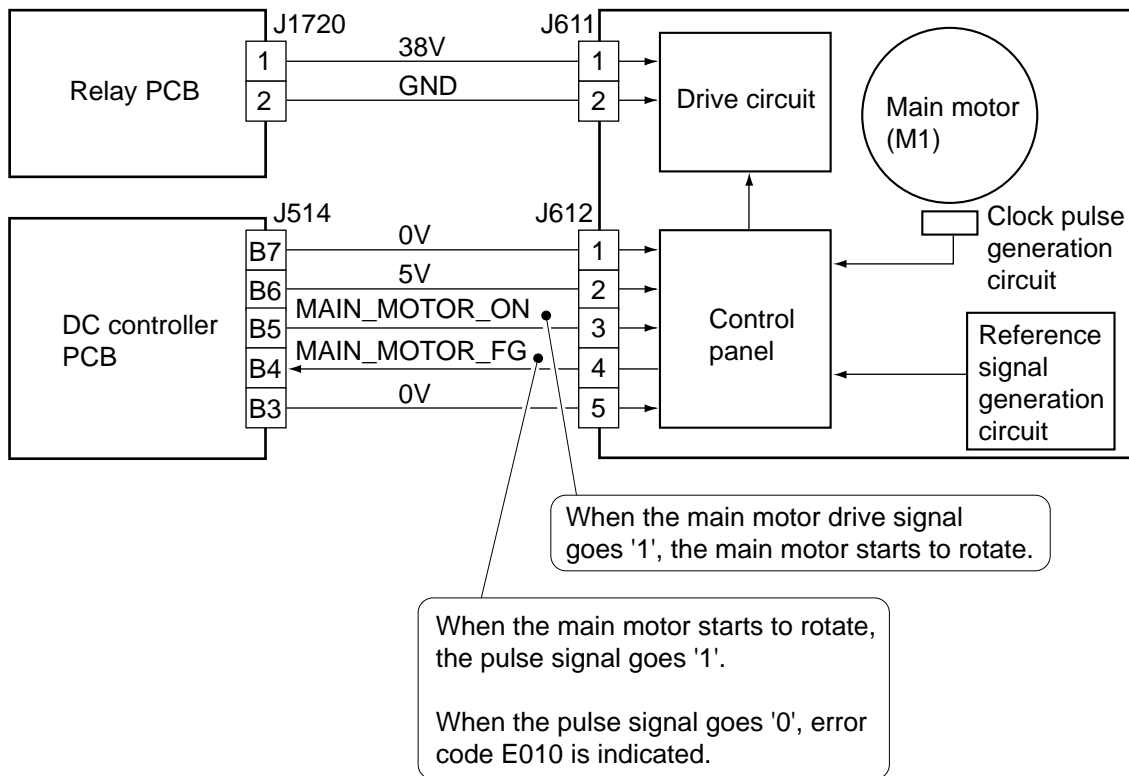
J1720

J611

Relay PCB

1

2

38V

GND

1

2

Drive circuit

Main motor (M1)

J514

J612

Clock pulse generation circuit

DC controller PCB

B7

B6

B5

B4

B3

0V

5V

MAIN_MOTOR_ON

MAIN_MOTOR_FG

0V

1

2

3

4

5

Control panel

Reference signal generation circuit

When the main motor drive signal goes '1', the main motor starts to rotate.

When the main motor starts to rotate, the pulse signal goes '1'.

When the pulse signal goes '0', error code E010 is indicated.